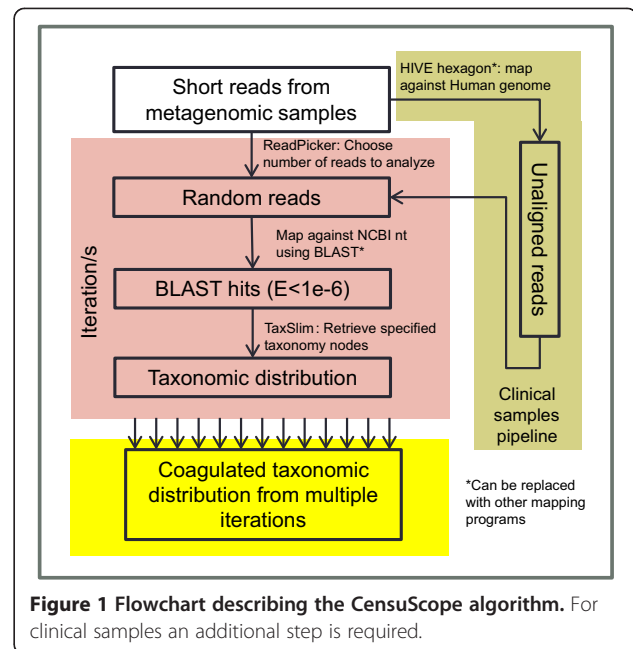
Short reads from metagenomic samples

HIVE hexagon*: map against Human genome

ReadPicker: Choose number of reads to analyze

Random reads

Unaligned reads

Map against NCBI nt using BLAST*

Iteration/s

BLAST hits (E<1e-6)

TaxSlim: Retrieve specified taxonomy nodes

Taxonomic distribution

Clinical samples pipeline

Coagulated taxonomic distribution from multiple iterations

*Can be replaced with other mapping programs

**Figure 1 Flowchart describing the CensuScope algorithm.** For clinical samples an additional step is required.